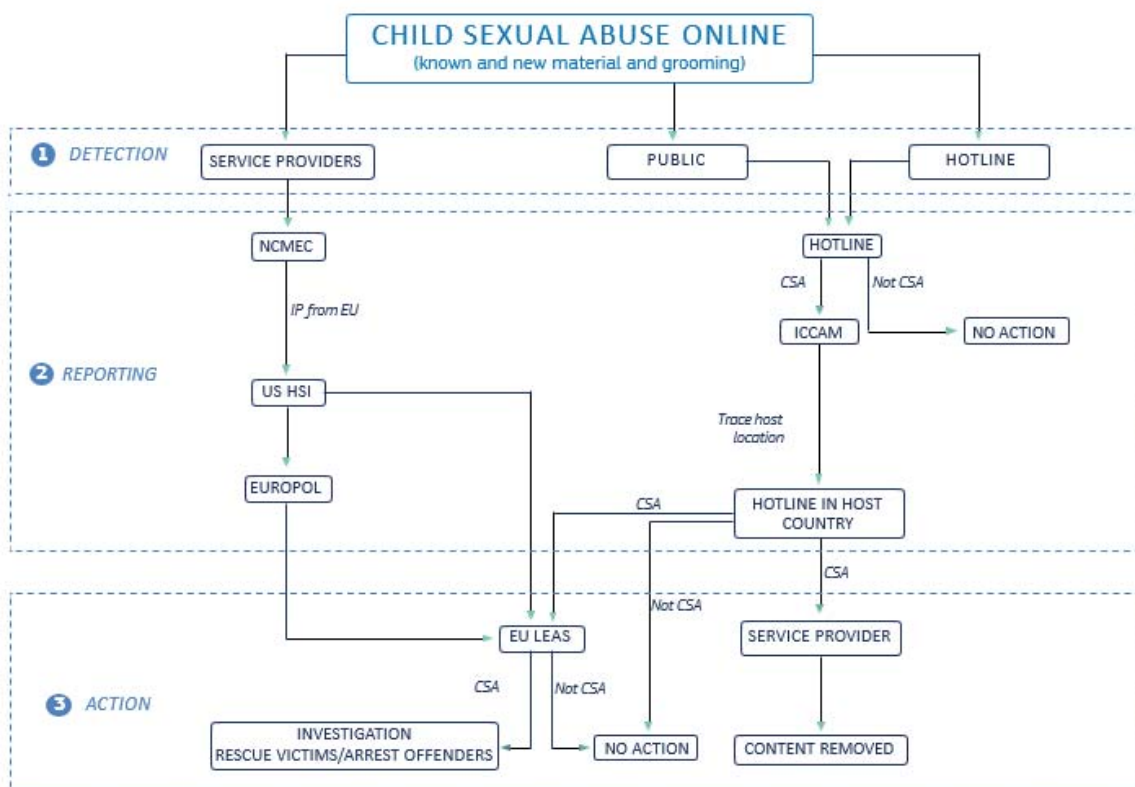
CHILD SEXUAL ABUSE ONLINE
(known and new material and grooming)

1 DETECTION

SERVICE PROVIDERS

PUBLIC

HOTLINE

2 REPORTING

NCMEC

IP from EU

US HSI

EUROPOL

HOTLINE

CSA

Not CSA

ICCAM

NO ACTION

Trace host location

HOTLINE IN HOST COUNTRY

CSA

CSA

Not CSA

3 ACTION

EU LEAS

SERVICE PROVIDER

CSA

Not CSA

INVESTIGATION
RESCUE VICTIMS/ARREST OFFENDERS

NO ACTION

CONTENT REMOVED